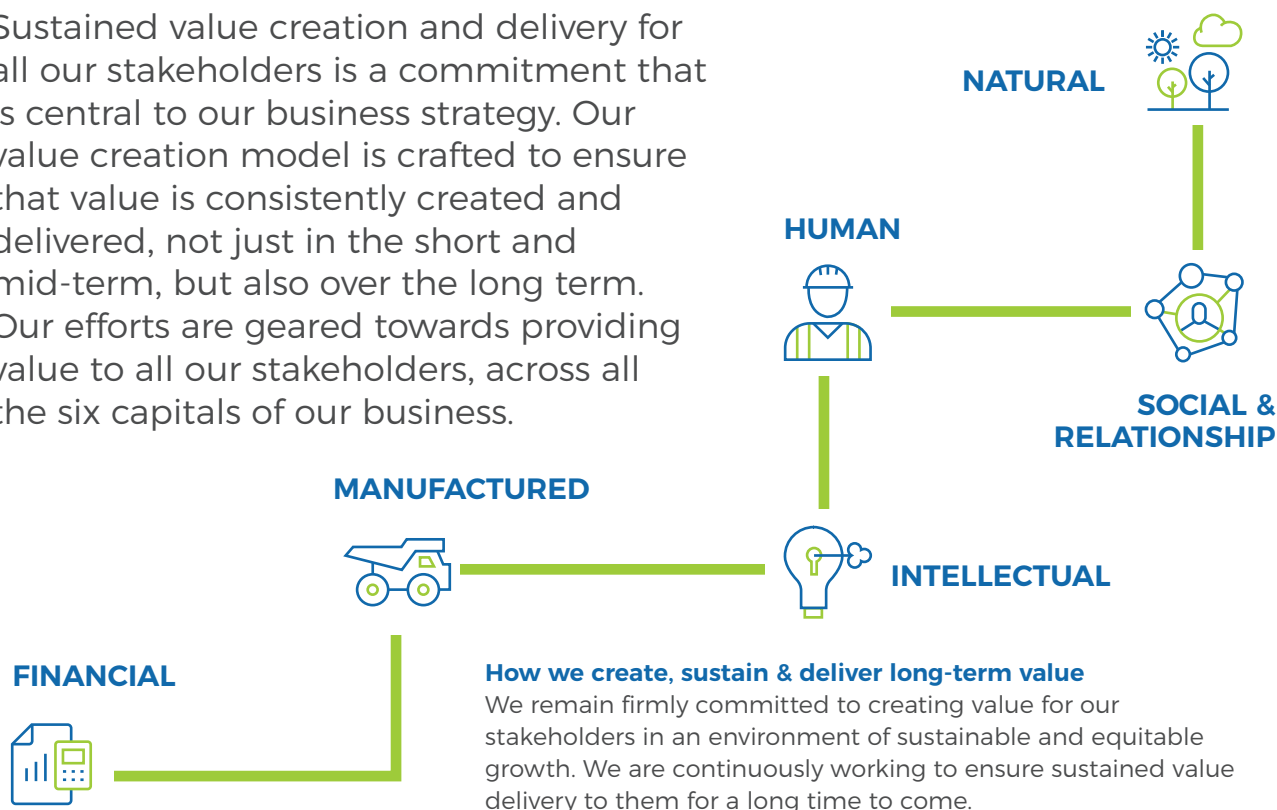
Sustained value creation and delivery for all our stakeholders is a commitment that is central to our business strategy. Our value creation model is crafted to ensure that value is consistently created and delivered, not just in the short and mid-term, but also over the long term. Our efforts are geared towards providing value to all our stakeholders, across all the six capitals of our business.

NATURAL

HUMAN

SOCIAL & RELATIONSHIP

MANUFACTURED

INTELLECTUAL

FINANCIAL

How we create, sustain & deliver long-term value
We remain firmly committed to creating value for our stakeholders in an environment of sustainable and equitable growth. We are continuously working to ensure sustained value delivery to them for a long time to come.